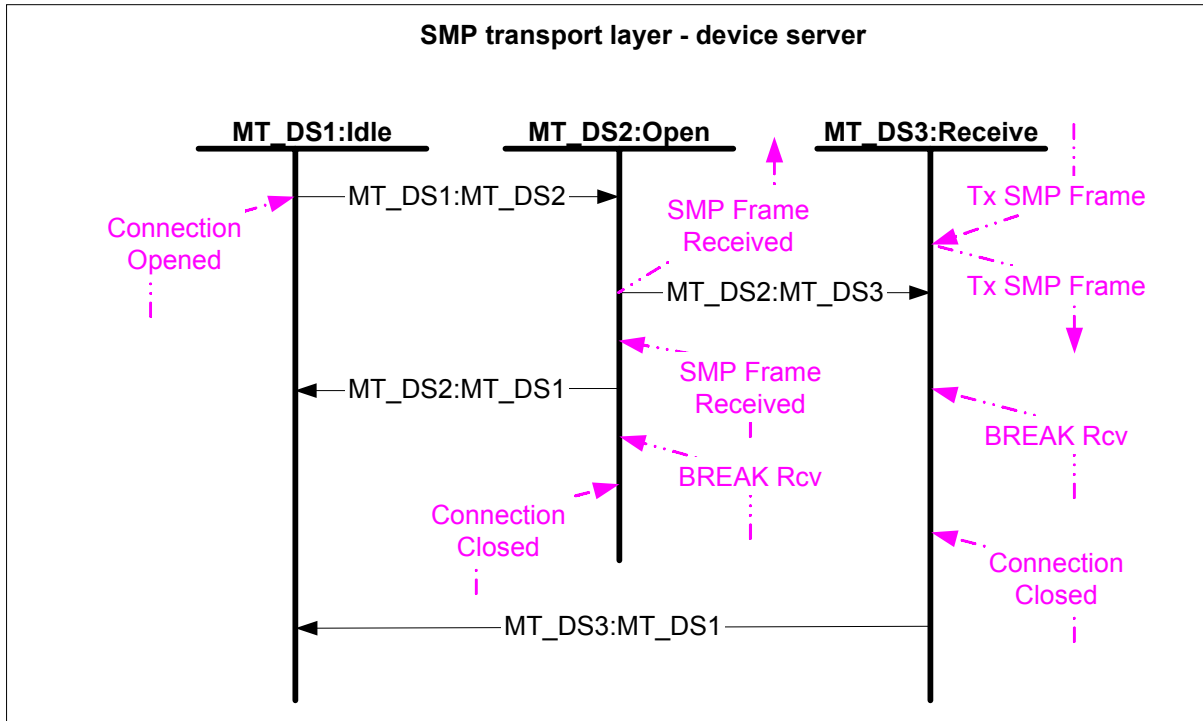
SMP transport layer - device server

MT_DS1:Idle

MT_DS2:Open

MT_DS3:Receive

MT_DS1:MT_DS2

Connection Opened

SMP Frame Received

Tx SMP Frame

MT_DS2:MT_DS3

Tx SMP Frame

MT_DS2:MT_DS1

SMP Frame Received

BREAK Rcv

BREAK Rcv

Connection Closed

Connection Closed

MT_DS3:MT_DS1